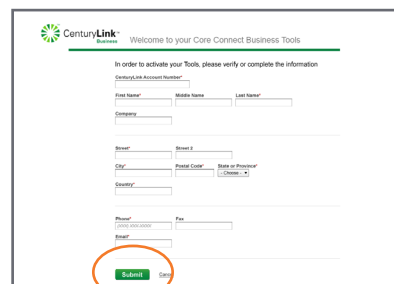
CenturyLink™ Business

Welcome to your Core Connect Business Tools

In order to activate your Tools, please verify or complete the information

CenturyLink Account Number*

First Name*

Middle Name

Last Name*

Company

Street*

Street 2

City*

Postal Code*

State or Province*

- Choose - ▾

Country*

Phone*

(XXX) XXX-XXXX

Fax

Email*

Submit

Canc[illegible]